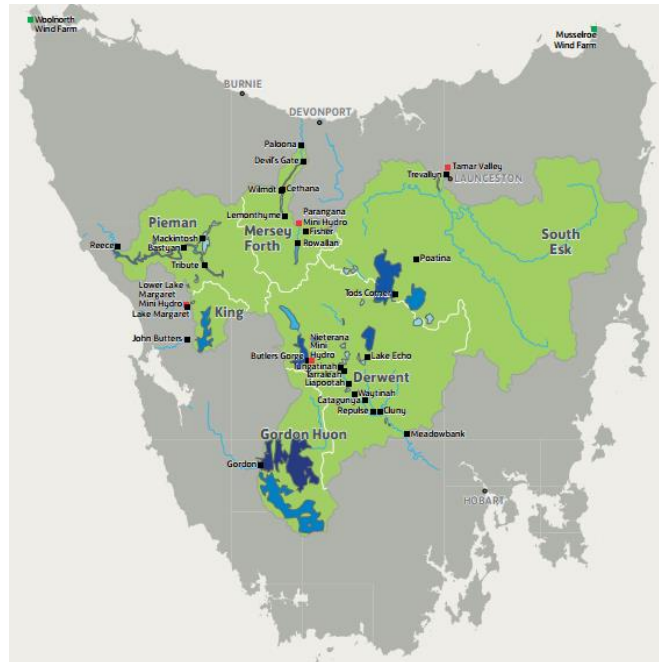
Woolnorth Wind Farm

Musselroe Wind Farm

BURNIE

DEVONPORT

Paloona

Devil's Gate

Wilmot

Cethana

Tamar Valley

Trevallyn

LAUNCESTON

Lemonthyme

Parangana Mini Hydro

Fisher

Rowallan

Pieman

Mersey Forth

South Esk

Reece

Mackintosh

Bastyan

Tribute

Poatina

Lower Lake Margaret

Mini Hydro

Lake Margaret

Tods Corner

King

John Butters

Nieterana Mini Hydro

Butlers Gorge

Lake Echo

Tungatinah

Tarraleah

Liapootah

Derwent

Wayatinah

Catagunya

Repulse

Cluny

Gordon Huon

Meadowbank

Gordon

HOBART